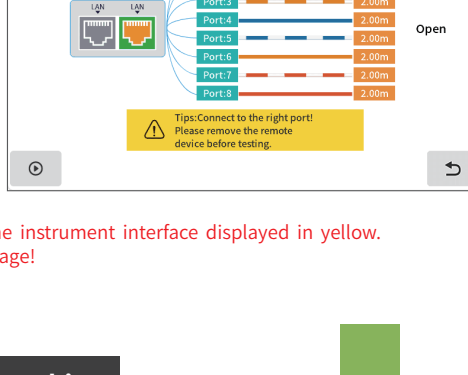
LAN LAN

Port:3 2.00m
Port:4 2.00m
Port:5 2.00m
Port:6 2.00m
Port:7 2.00m
Port:8 2.00m

Open

Tips:Connect to the right port!
Please remove the remote device before testing.

he instrument interface displayed in yellow.
age!